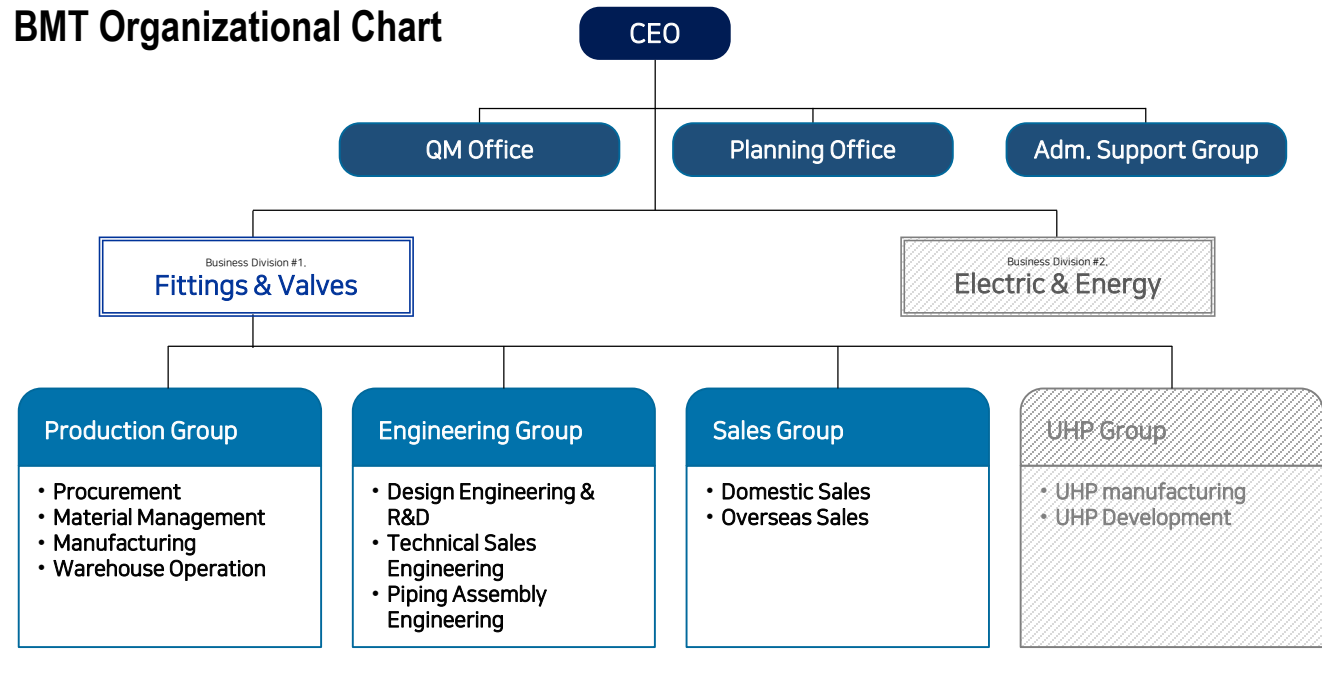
BMT Organizational Chart

CEO

QM Office

Planning Office

Adm. Support Group

Business Division #1.
Fittings & Valves

Business Division #2.
Electric & Energy

Production Group
• Procurement
• Material Management
• Manufacturing
• Warehouse Operation

Engineering Group
• Design Engineering & R&D
• Technical Sales Engineering
• Piping Assembly Engineering

Sales Group
• Domestic Sales
• Overseas Sales

UHP Group
• UHP manufacturing
• UHP Development